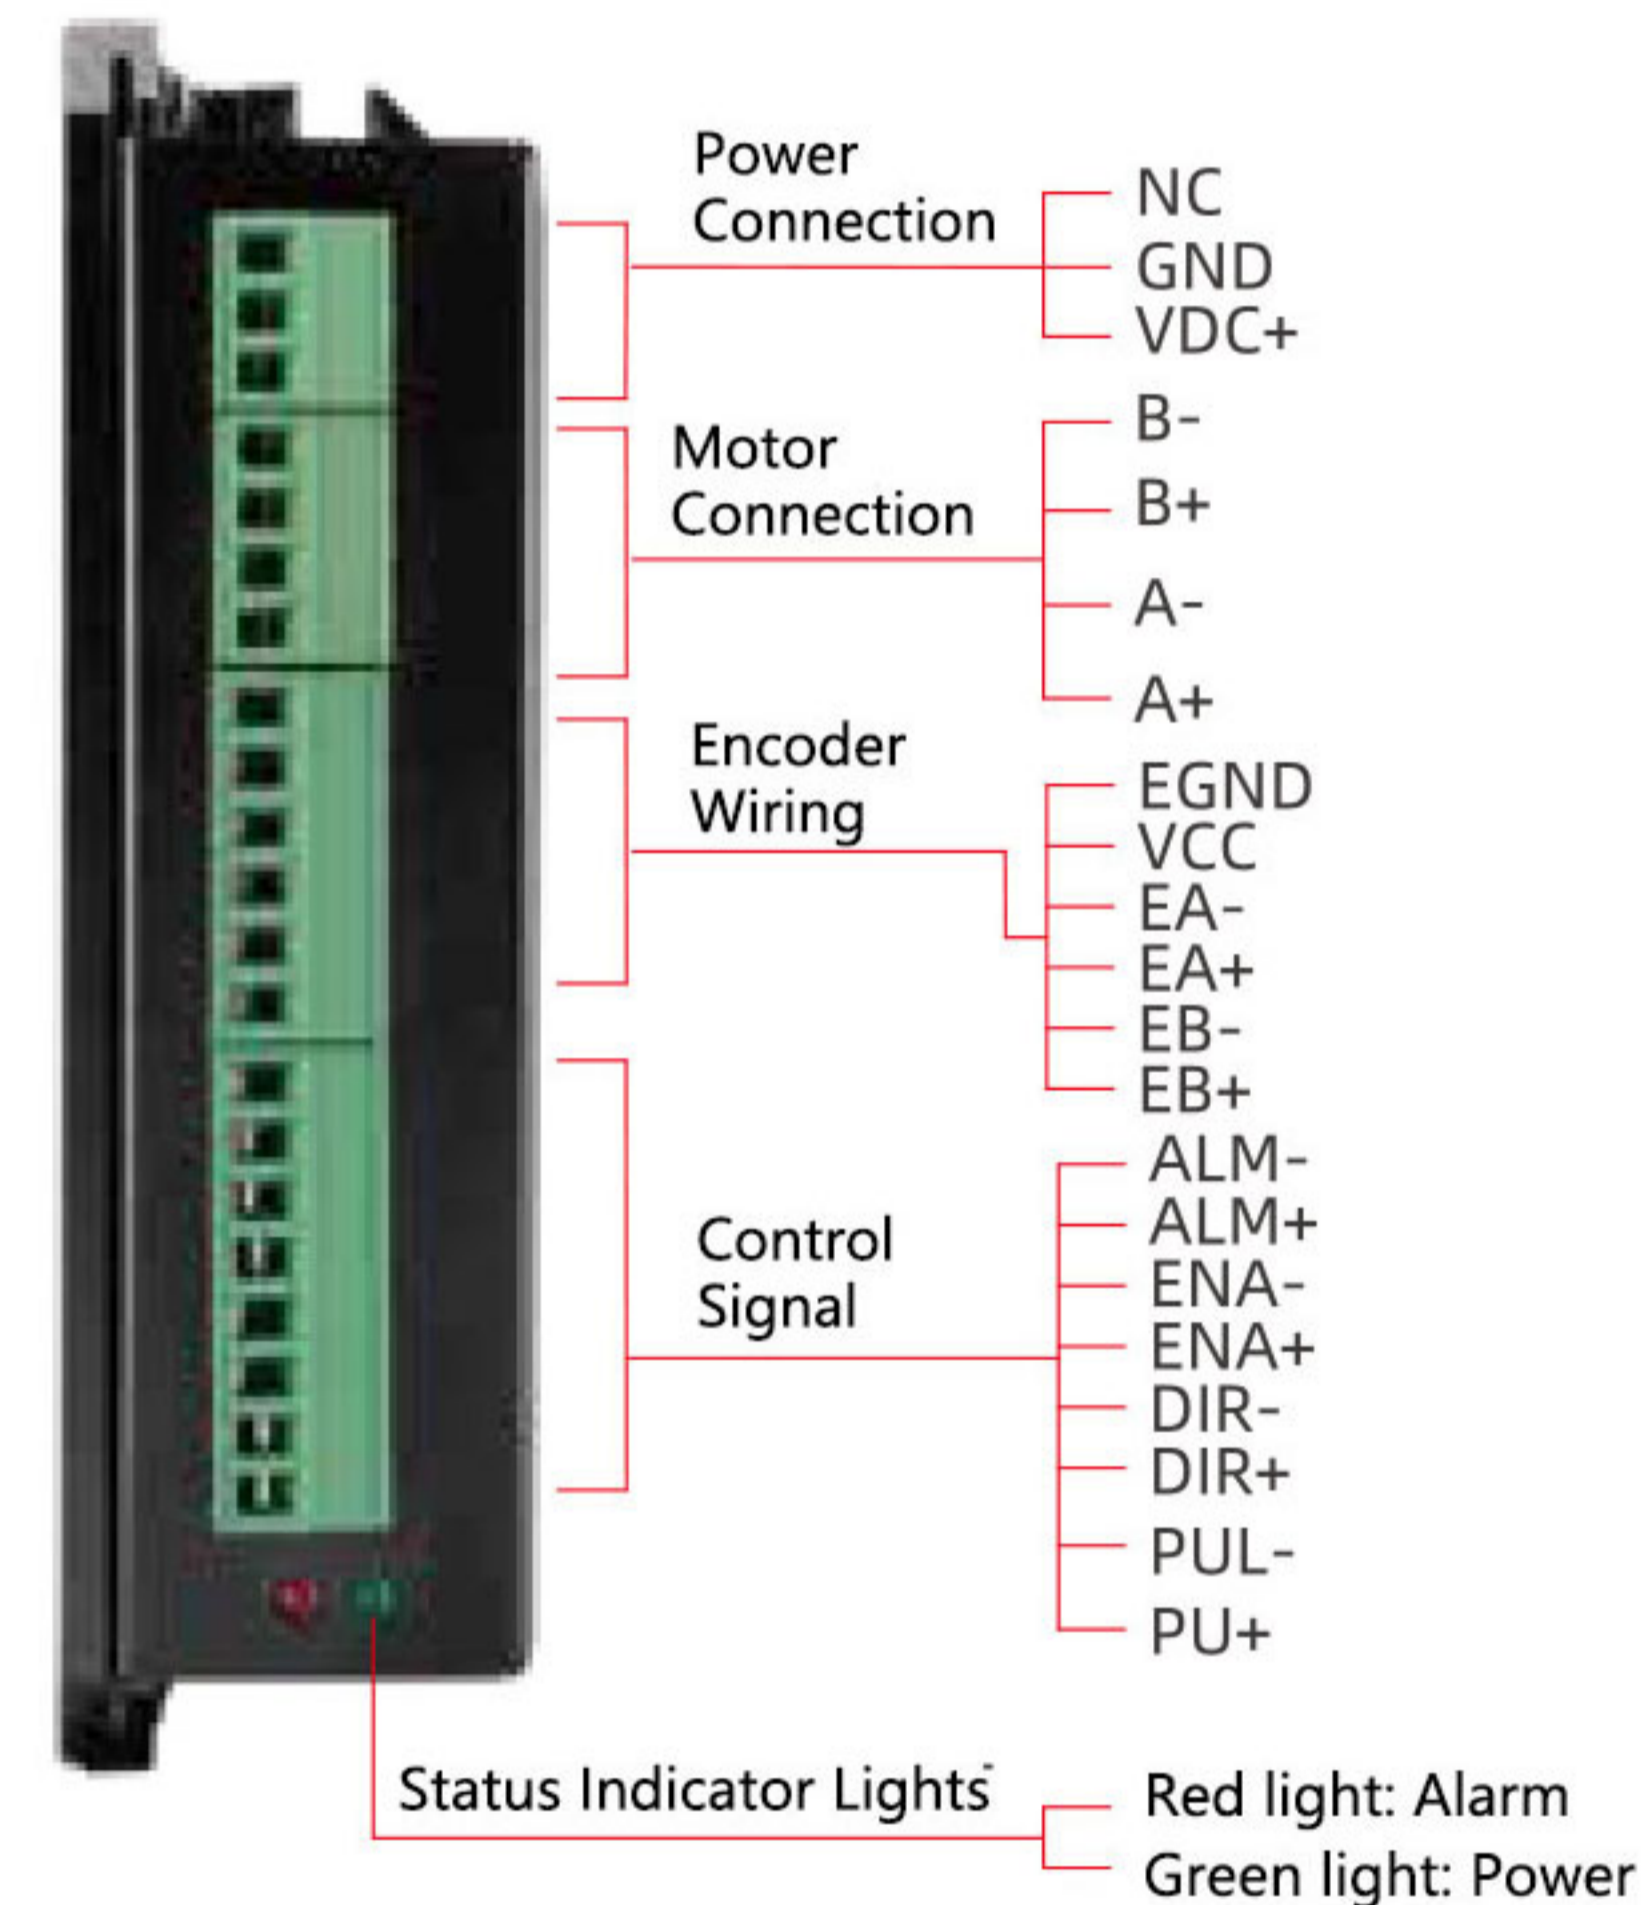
Power Connection

NC
GND
VDC+

Motor Connection

B-
B+
A-
A+

Encoder Wiring

EGND
VCC
EA-
EA+
EB-
EB+

Control Signal

ALM-
ALM+
ENA-
ENA+
DIR-
DIR+
PUL-
PU+

Status Indicator Lights

Red light: Alarm
Green light: Power